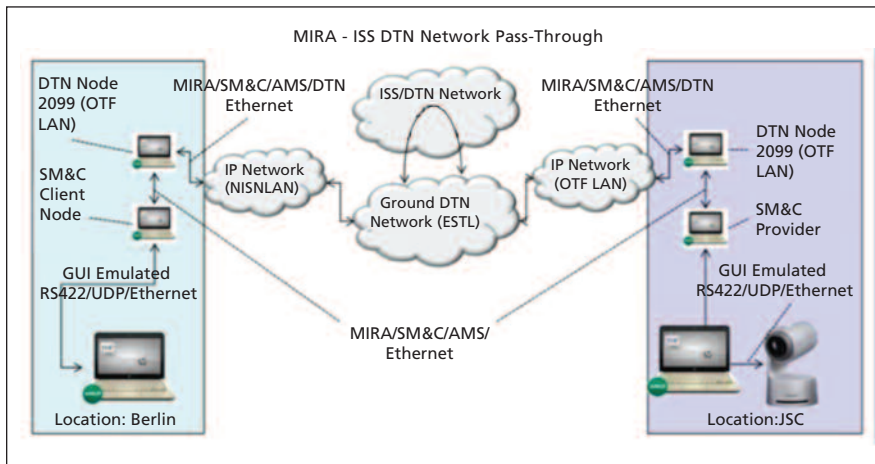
MIRA - ISS DTN Network Pass-Through

DTN Node 2099 (OTF LAN)

SM&C Client Node

GUI Emulated RS422/UDP/Ethernet

Location: Berlin

MIRA/SM&C/AMS/DTN Ethernet

IP Network (NISNLAN)

ISS/DTN Network

Ground DTN Network (ESTL)

IP Network (OTF LAN)

MIRA/SM&C/AMS/ Ethernet

MIRA/SM&C/AMS/DTN Ethernet

DTN Node 2099 (OTF LAN)

SM&C Provider

GUI Emulated RS422/UDP/Ethernet

Location:JSC